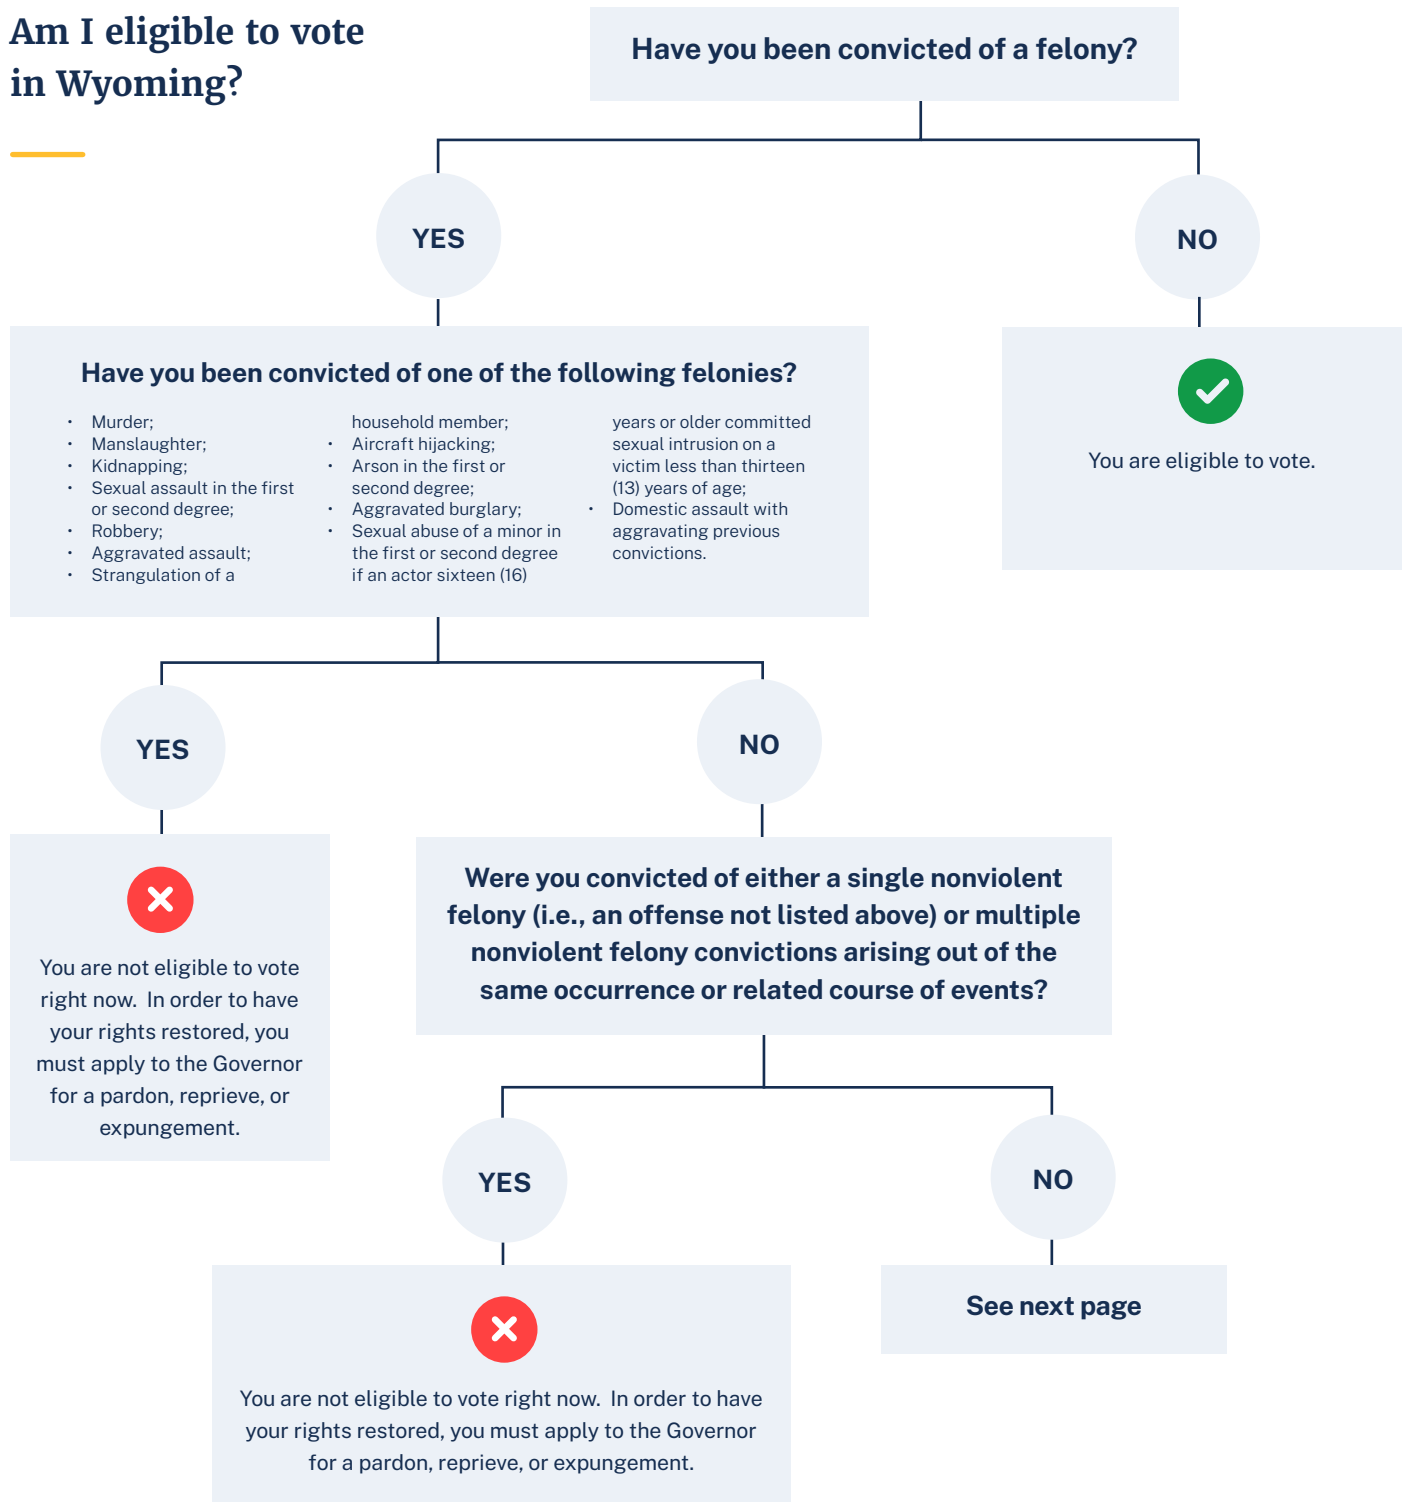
Am I eligible to vote in Wyoming?

Have you been convicted of a felony?

YES

NO

You are eligible to vote.

Have you been convicted of one of the following felonies?

- Murder;
- Manslaughter;
- Kidnapping;
- Sexual assault in the first or second degree;
- Robbery;
- Aggravated assault;
- Strangulation of a household member;
- Aircraft hijacking;
- Arson in the first or second degree;
- Aggravated burglary;
- Sexual abuse of a minor in the first or second degree if an actor sixteen (16) years or older committed sexual intrusion on a victim less than thirteen (13) years of age;
- Domestic assault with aggravating previous convictions.

YES

NO

You are not eligible to vote right now. In order to have your rights restored, you must apply to the Governor for a pardon, reprieve, or expungement.

Were you convicted of either a single nonviolent felony (i.e., an offense not listed above) or multiple nonviolent felony convictions arising out of the same occurrence or related course of events?

YES

NO

You are not eligible to vote right now. In order to have your rights restored, you must apply to the Governor for a pardon, reprieve, or expungement.

See next page